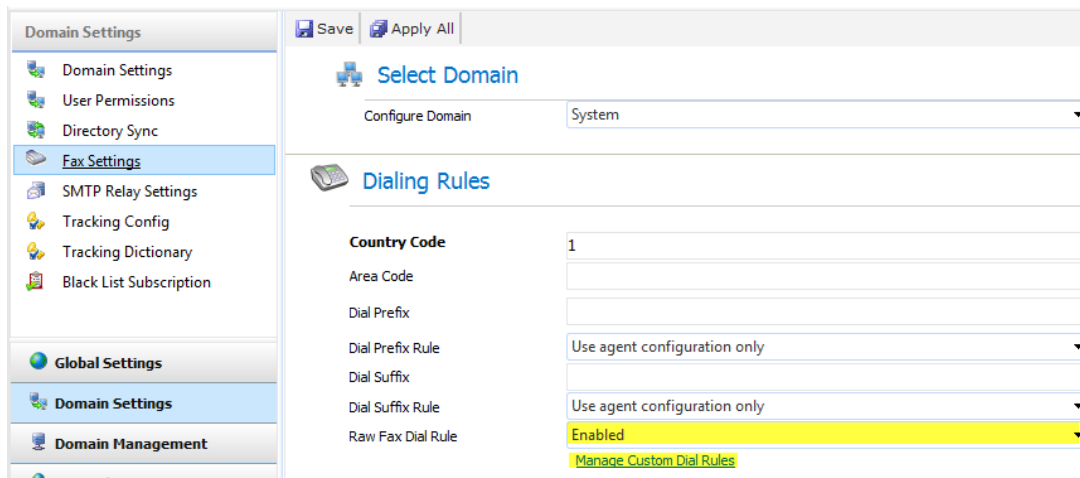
Domain Settings

Domain Settings
User Permissions
Directory Sync
Fax Settings
SMTP Relay Settings
Tracking Config
Tracking Dictionary
Black List Subscription

Global Settings
Domain Settings
Domain Management

Save
Apply All

Select Domain

Configure Domain
System

Dialing Rules

| | |
|---|---|
| Country Code | 1 |
| Area Code | |
| Dial Prefix | |
| Dial Prefix Rule | Use agent configuration only |
| Dial Suffix | |
| Dial Suffix Rule | Use agent configuration only |
| Raw Fax Dial Rule | Enabled |

Manage Custom Dial Rules